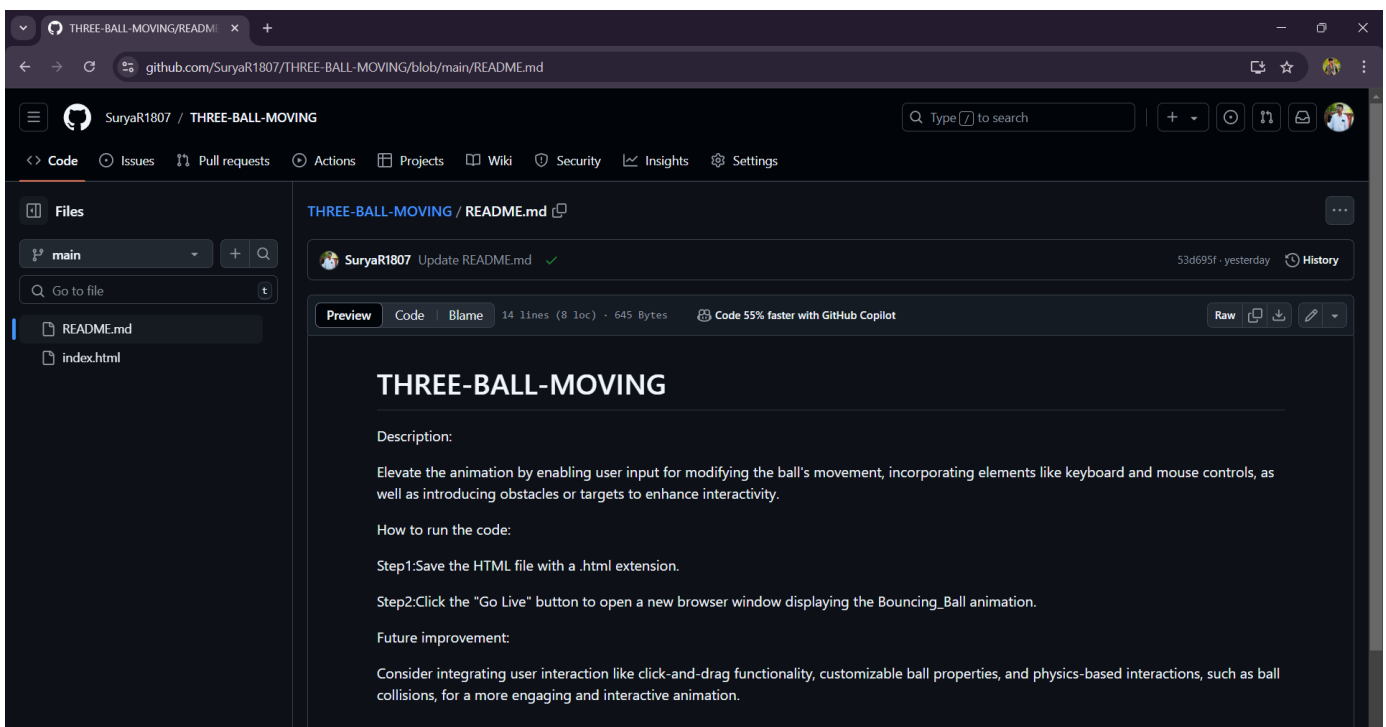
THREE-BALL-MOVING/READMI ×

github.com/SuryaR1807/THREE-BALL-MOVING/blob/main/README.md

SuryaR1807 / THREE-BALL-MOVING

Type / to search

Code Issues Pull requests Actions Projects Wiki Security Insights Settings

Files

main

Go to file t

README.md

index.html

THREE-BALL-MOVING / README.md

SuryaR1807 Update README.md

53d695f · yesterday History

Preview Code Blame 14 lines (8 loc) · 645 Bytes Code 55% faster with GitHub Copilot

Raw

THREE-BALL-MOVING

Description:

Elevate the animation by enabling user input for modifying the ball's movement, incorporating elements like keyboard and mouse controls, as well as introducing obstacles or targets to enhance interactivity.

How to run the code:

Step1:Save the HTML file with a .html extension.

Step2:Click the "Go Live" button to open a new browser window displaying the Bouncing_Ball animation.

Future improvement:

Consider integrating user interaction like click-and-drag functionality, customizable ball properties, and physics-based interactions, such as ball collisions, for a more engaging and interactive animation.